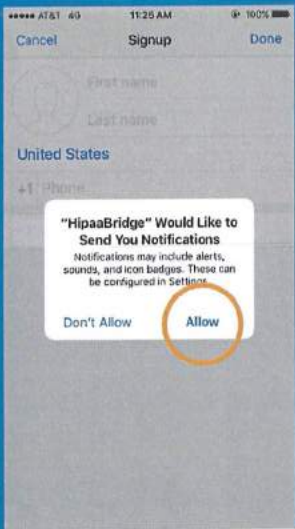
AT&T 4G 11:25 AM 100%

Cancel Signup Done

First name

Last name

United States

+1 Phone

"HipaaBridge" Would Like to Send You Notifications

Notifications may include alerts, sounds, and icon badges. These can be configured in Settings.

Don't Allow Allow